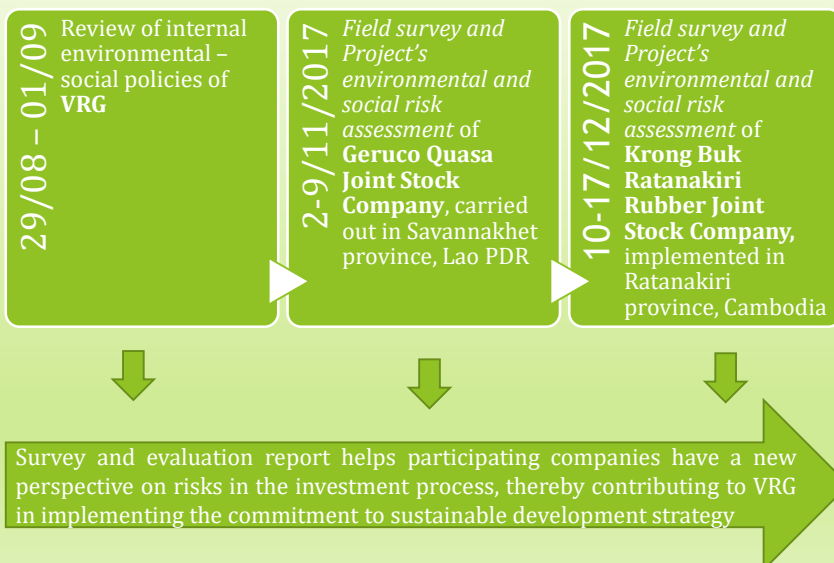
29/08 – 01/09

Review of internal environmental – social policies of **VRG**

2-9/11/2017

*Field survey and Project's environmental and social risk assessment* of **Geruco Quasa Joint Stock Company**, carried out in Savannakhet province, Lao PDR

10-17/12/2017

*Field survey and Project's environmental and social risk assessment* of **Krong Buk Ratanakiri Rubber Joint Stock Company,** implemented in Ratanakiri province, Cambodia

Survey and evaluation report helps participating companies have a new perspective on risks in the investment process, thereby contributing to VRG in implementing the commitment to sustainable development strategy